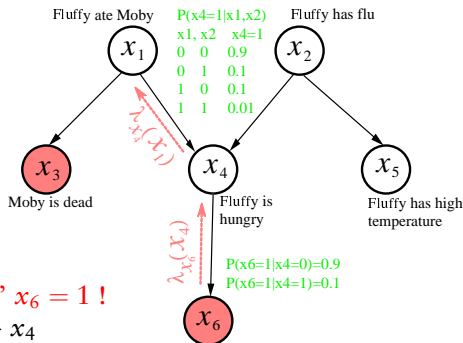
Fluffy ate Moby

$x_1$

P(x4=1|x1,x2)

| x1, x2 | x4=1 |
|---|---|
| 0 0 | 0.9 |
| 0 1 | 0.1 |
| 1 0 | 0.1 |
| 1 1 | 0.01 |

Fluffy has flu

$x_2$

$\lambda_{x_4}(x_1)$

$x_3$

Moby is dead

$x_4$

Fluffy is hungry

$x_5$

Fluffy has high temperature

$\lambda_{x_6}(x_4)$

P(x6=1|x4=0)=0.9
P(x6=1|x4=1)=0.1

' $x_6 = 1$ !

$x_4$

$x_6$